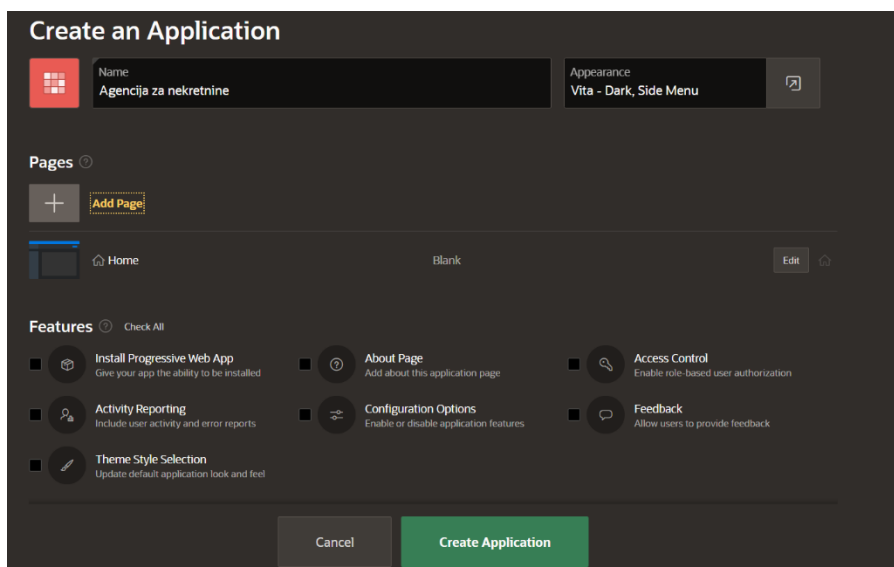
Create an Application

Name
Agencija za nekretnine

Appearance
Vita - Dark, Side Menu

Pages

Add Page

Home

Blank

Edit

Features

Check All

Install Progressive Web App
Give your app the ability to be installed

About Page
Add about this application page

Access Control
Enable role-based user authorization

Activity Reporting
Include user activity and error reports

Configuration Options
Enable or disable application features

Feedback
Allow users to provide feedback

Theme Style Selection
Update default application look and feel

Cancel

Create Application